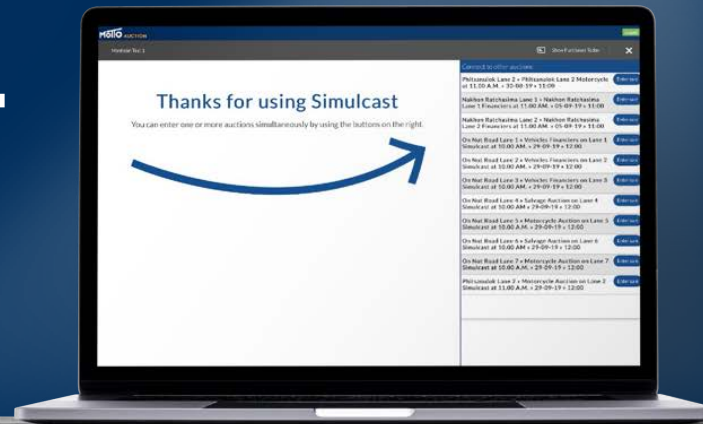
Motto AUCTION

Thanks for using Simulcast

You can enter one or more auctions simultaneously by using the buttons on the right.

Connect to other auctions

Phitsanulok Lane 2 » Phitsanulok Lane 2 Motorcycle at 11:00 A.M. » 30-08-19 » 11:00

Enter

Nakhon Ratchasima Lane 1 » Nakhon Ratchasima Lane 1 Financiers at 11:00 A.M. » 05-09-19 » 11:00

Enter

Nakhon Ratchasima Lane 2 » Nakhon Ratchasima Lane 2 Financiers at 11:00 A.M. » 05-09-19 » 11:00

Enter

On Nut Road Lane 1 » Vehicles Financiers on Lane 1 Simulcast at 10.00 A.M. » 29-09-19 » 12:00

Enter

On Nut Road Lane 2 » Vehicles Financiers on Lane 2 Simulcast at 10.00 A.M. » 29-09-19 » 12:00

Enter

On Nut Road Lane 3 » Vehicles Financiers on Lane 3 Simulcast at 10.00 A.M. » 29-09-19 » 12:00

Enter

On Nut Road Lane 4 » Salvage Auction on Lane 4 Simulcast at 10.00 A.M. » 29-09-19 » 12:00

Enter

On Nut Road Lane 5 » Motorcycle Auction on Lane 5 Simulcast at 10.00 A.M. » 29-09-19 » 12:00

Enter

On Nut Road Lane 6 » Salvage Auction on Lane 6 Simulcast at 10.00 A.M. » 29-09-19 » 12:00

Enter

On Nut Road Lane 7 » Motorcycle Auction on Lane 7 Simulcast at 10.00 A.M. » 29-09-19 » 12:00

Enter

Phitsanulok Lane 2 » Motorcycle Auction on Lane 2 Simulcast at 11.00 A.M. » 29-09-19 » 12:00

Enter